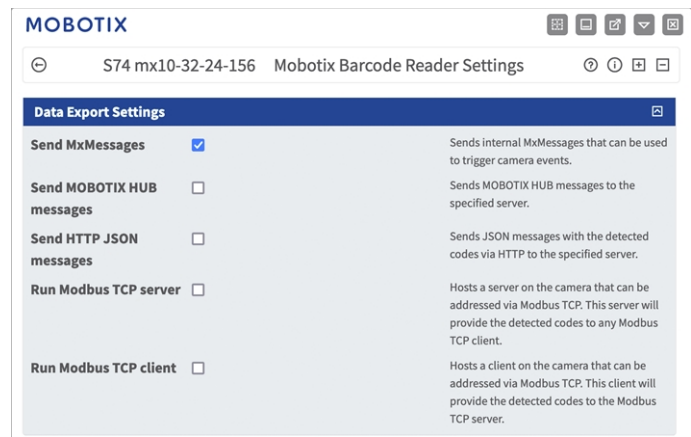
MOBOTIX

S74 mx10-32-24-156 Mobotix Barcode Reader Settings

Data Export Settings

| | | |
|---|---|---|
| Send MxMessages | ☑ | Sends internal MxMessages that can be used to trigger camera events. |
| Send MOBOTIX HUB messages | ☐ | Sends MOBOTIX HUB messages to the specified server. |
| Send HTTP JSON messages | ☐ | Sends JSON messages with the detected codes via HTTP to the specified server. |
| Run Modbus TCP server | ☐ | Hosts a server on the camera that can be addressed via Modbus TCP. This server will provide the detected codes to any Modbus TCP client. |
| Run Modbus TCP client | ☐ | Hosts a client on the camera that can be addressed via Modbus TCP. This client will provide the detected codes to the Modbus TCP server. |